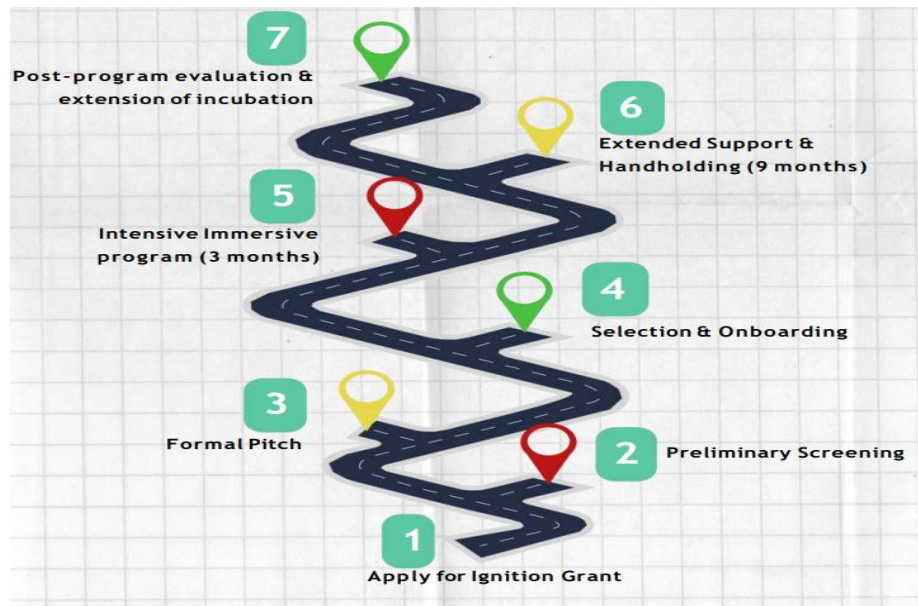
7
Post-program evaluation & extension of incubation

6
Extended Support & Handholding (9 months)

5
Intensive Immersive program (3 months)

4
Selection & Onboarding

3
Formal Pitch

2
Preliminary Screening

1
Apply for Ignition Grant